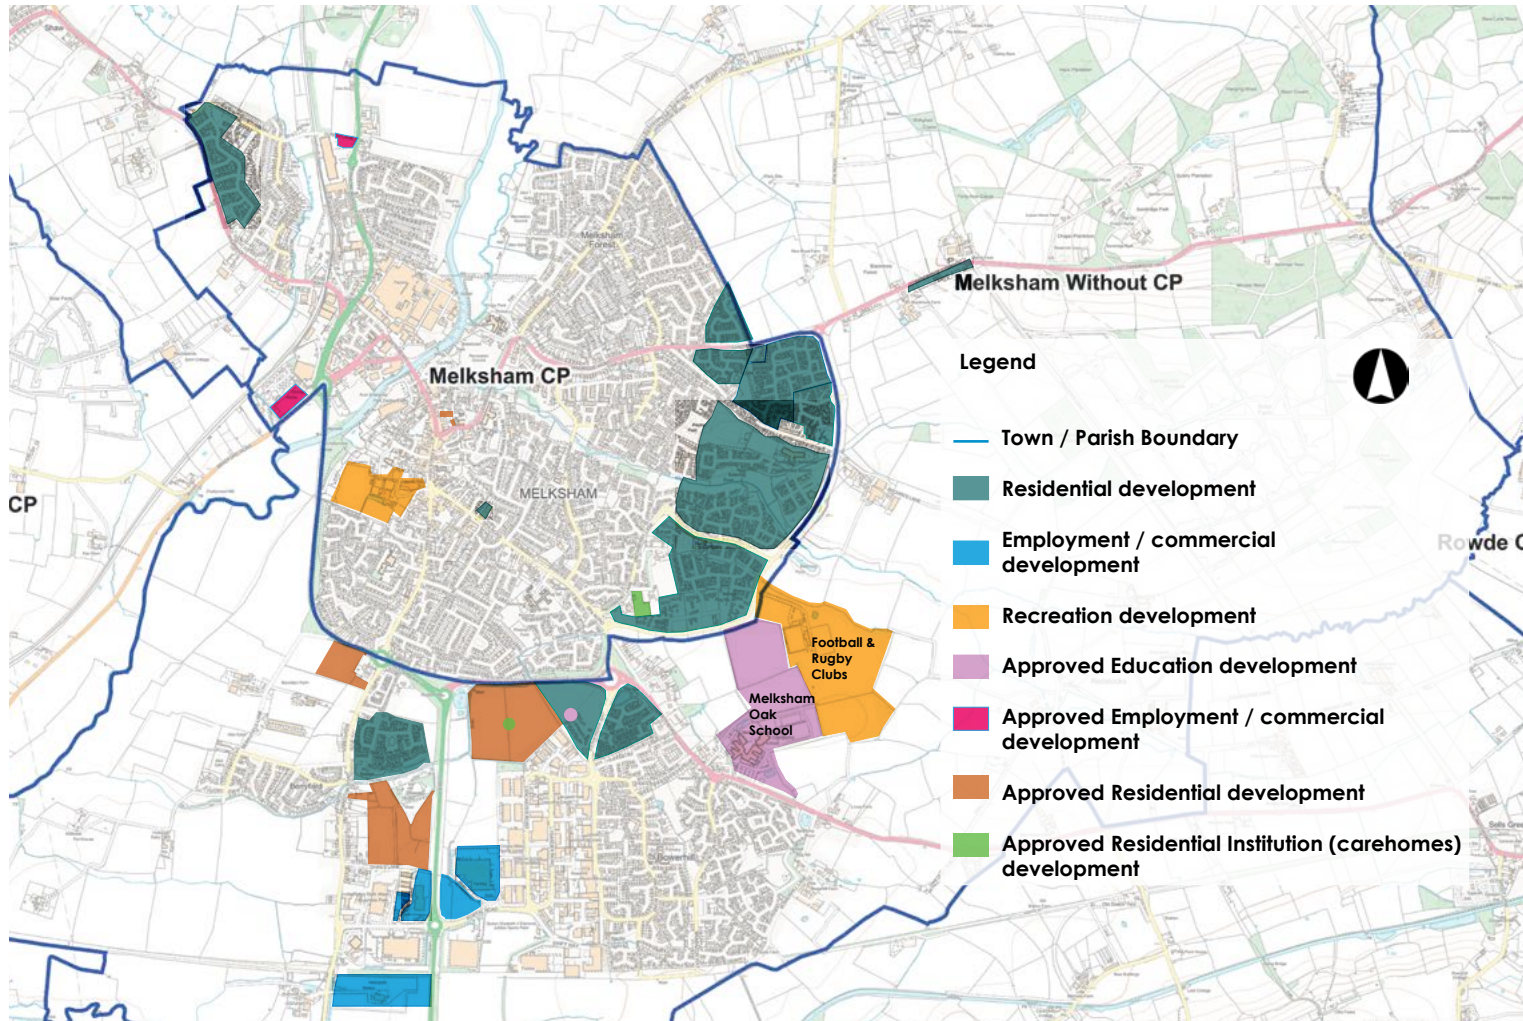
Melksham Without CP

Melksham CP

MELKSHAM

CP

Rowde C

Football & Rugby Clubs

Melksham Oak School

Legend

Town / Parish Boundary

Residential development

Employment / commercial development

Recreation development

Approved Education development

Approved Employment / commercial development

Approved Residential development

Approved Residential Institution (carehomes) development